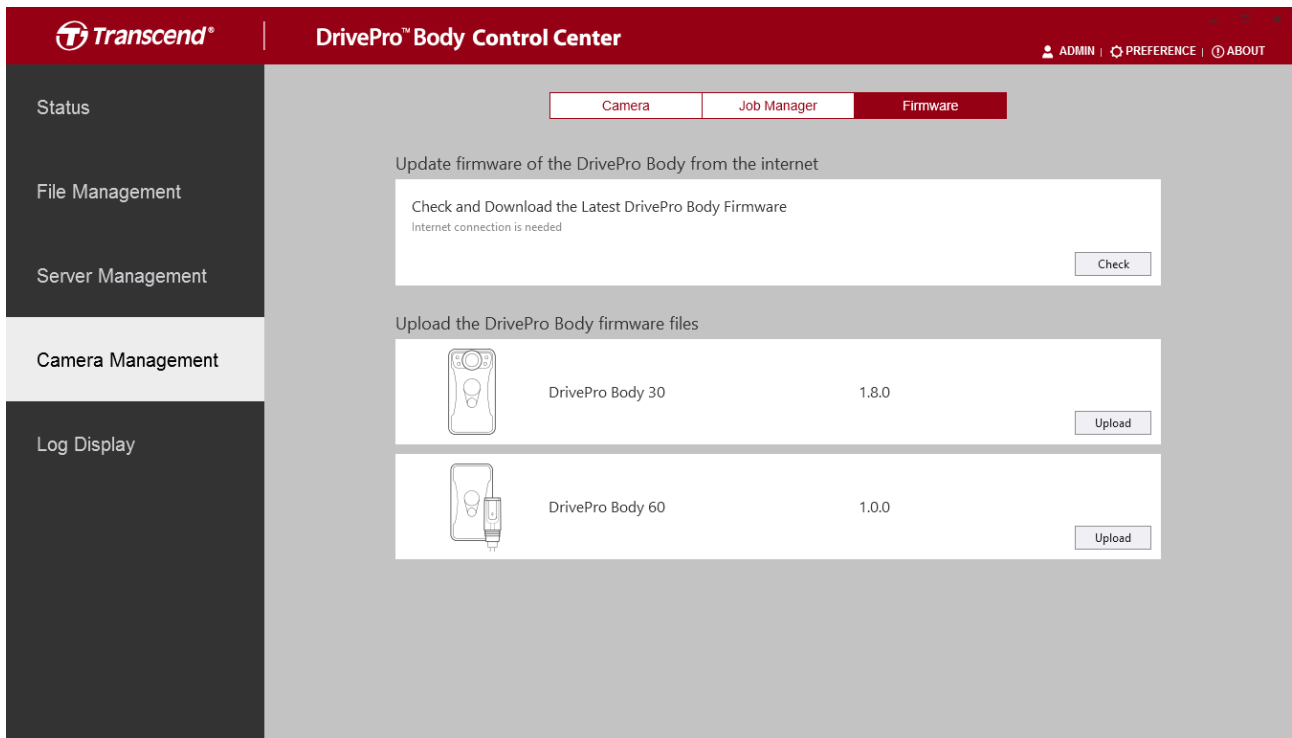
Transcend®

DrivePro™ Body Control Center

ADMIN | PREFERENCE | ABOUT

Status

File Management

Server Management

Camera Management

Log Display

Camera | Job Manager | Firmware

Update firmware of the DrivePro Body from the internet

Check and Download the Latest DrivePro Body Firmware
Internet connection is needed

Check

Upload the DrivePro Body firmware files

DrivePro Body 30 1.8.0

Upload

DrivePro Body 60 1.0.0

Upload